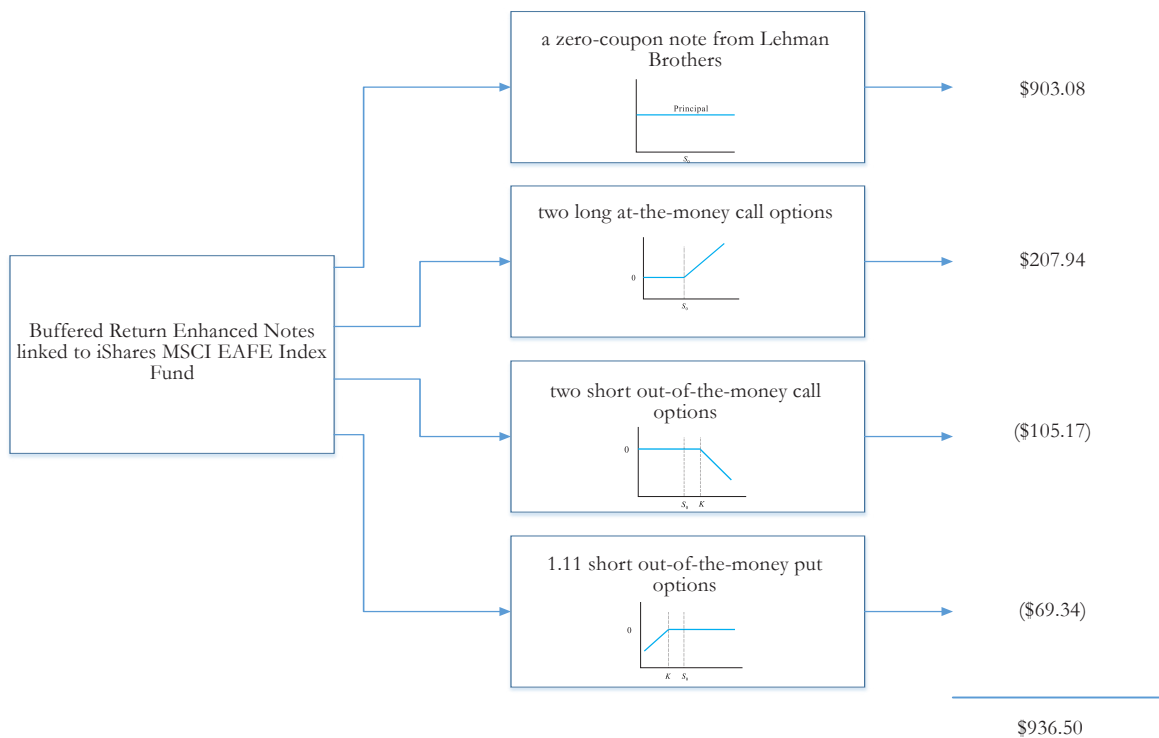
Buffered Return Enhanced Notes linked to iShares MSCI EAFE Index Fund

a zero-coupon note from Lehman Brothers

Principal

$S_T$

$903.08

two long at-the-money call options

0

$S_0$

$207.94

two short out-of-the-money call options

0

$S_0$ $K$

($105.17)

1.11 short out-of-the-money put options

0

$K$ $S_0$

($69.34)

$936.50